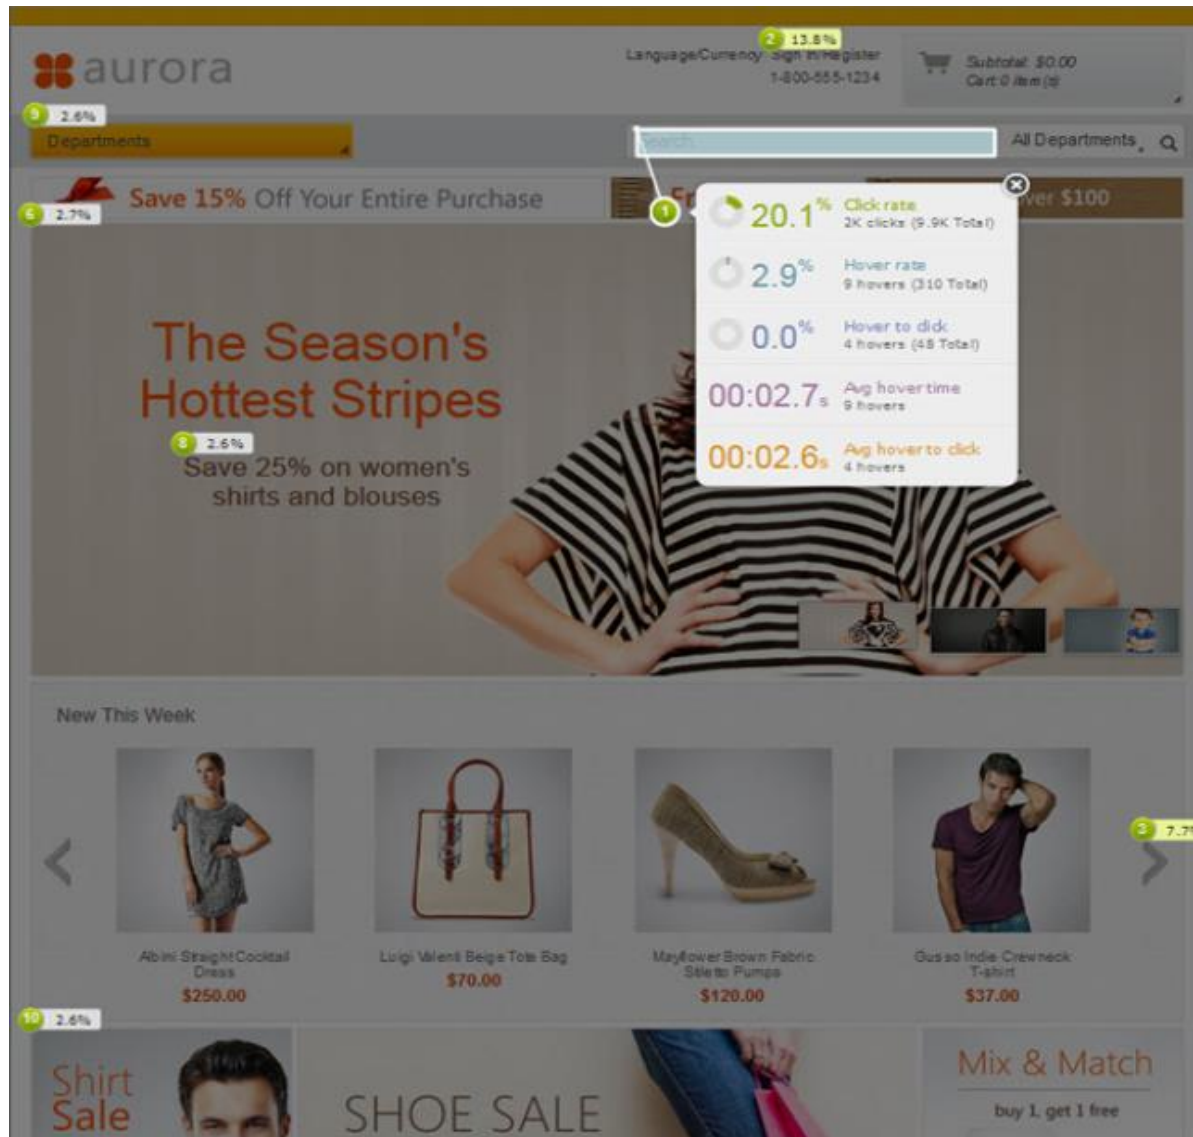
aurora

2 13.8%

Language/Currency Sign In/Register
1-800-555-1234

Subtotal: $0.00
Cart 0 item (s)

9 2.6%

Departments

Search

All Departments

Save 15% Off Your Entire Purchase

Fr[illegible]

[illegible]ver $100

6 2.7%

1

20.1% Click rate
2K clicks (9.9K Total)

2.9% Hover rate
9 hovers (310 Total)

0.0% Hover to click
4 hovers (48 Total)

00:02.7s Avg hover time
9 hovers

00:02.6s Avg hover to click
4 hovers

The Season's Hottest Stripes

8 2.6%

Save 25% on women's shirts and blouses

New This Week

3 7.7%

Albini Straight Cocktail Dress
$250.00

Luigi Valenti Beige Tote Bag
$70.00

Mayflower Brown Fabric Stiletto Pumps
$120.00

Gusso Indie Crewneck T-shirt
$37.00

10 2.6%

Shirt Sale

SHOE SALE

Mix & Match
buy 1, get 1 free